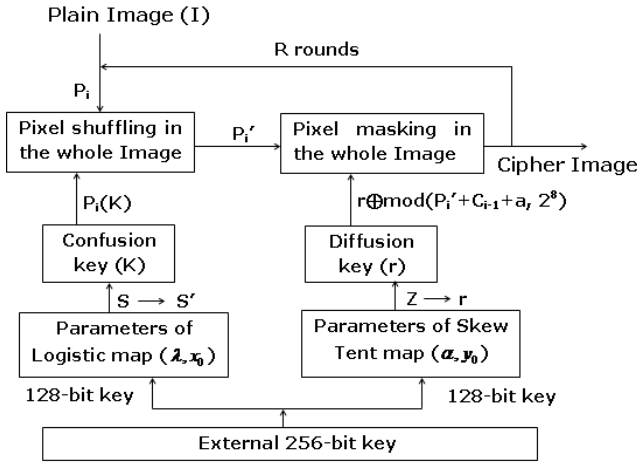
Plain Image (I)

R rounds

$P_i$

Pixel shuffling in the whole Image

$P_i'$

Pixel masking in the whole Image

Cipher Image

$P_i(K)$

$r \oplus mod(P_i'+C_{i-1}+a, 2^8)$

Confusion key (K)

Diffusion key (r)

$S \longrightarrow S'$

$Z \longrightarrow r$

Parameters of Logistic map ($\lambda$, $x_0$)

Parameters of Skew Tent map ($\alpha$, $y_0$)

128-bit key

128-bit key

External 256-bit key